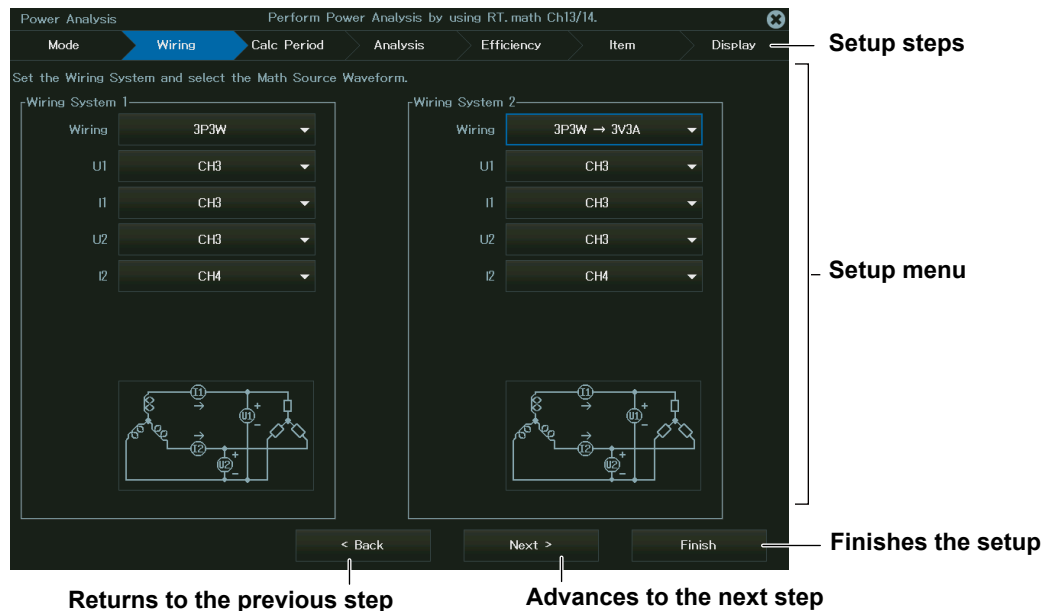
Power Analysis
Perform Power Analysis by using RT.math Ch13/14.

Mode
Wiring
Calc Period
Analysis
Efficiency
Item
Display

Setup steps

Set the Wiring System and select the Math Source Waveform.

Wiring System 1
Wiring 3P3W
U1 CH3
I1 CH3
U2 CH3
I2 CH4

I1
U1
+
I2
U2
+

Wiring System 2
Wiring 3P3W → 3V3A
U1 CH3
I1 CH3
U2 CH3
I2 CH4

I1
U1
+
I2
U2
+

Setup menu

< Back
Next >
Finish

Finishes the setup

Returns to the previous step
Advances to the next step